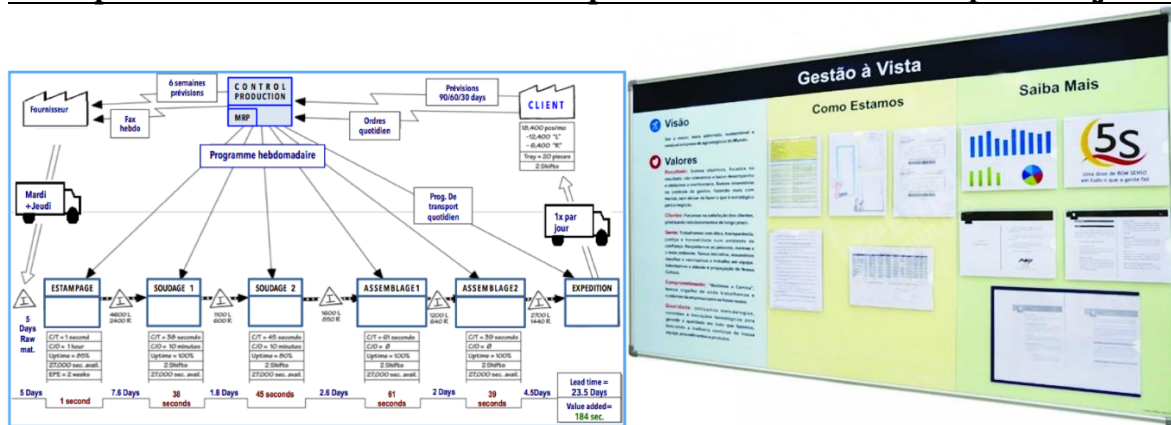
Fournisseur

6 semaines prévisions

Fax hebdo

CONTROL PRODUCTION

MRP

Prévisions 90/60/30 days

Ordres quotidien

CLIENT

18,400 pcs/mo
-12,400 "L"
-6,400 "R"
Tray = 20 pieces
2 Shifts

Programme hebdomadaire

Mardi +Joudi

Prog. De transport quotidien

1x par jour

ESTAMPAGE

SOUDAGE 1

SOUDAGE 2

ASSEMBLAGE1

ASSEMBLAGE2

EXPEDITION

5 Days Raw mat.

4600 L
2400 R

1100 L
600 R

1600 L
850 R

1200 L
640 R

2700 L
1440 R

| C/T = 1 second |
|---|
| C/O = 1 hour |
| Uptime = 85% |
| 27,000 sec. avail. |
| EPE = 2 weeks |

| C/T = 38 seconds |
|---|
| C/O = 10 minutes |
| Uptime = 100% |
| 2 Shifts |
| 27,000 sec. avail. |

| C/T = 45 seconds |
|---|
| C/O = 10 minutes |
| Uptime = 80% |
| 2 Shifts |
| 27,000 sec. avail. |

| C/T = 61 seconds |
|---|
| C/O = Ø |
| Uptime = 100% |
| 2 Shifts |
| 27,000 sec. avail. |

| C/T = 39 seconds |
|---|
| C/O = Ø |
| Uptime = 100% |
| 2 Shifts |
| 27,000 sec. avail. |

5 Days | 1 second | 7.6 Days | 38 seconds | 1.8 Days | 45 seconds | 2.6 Days | 61 seconds | 2 Days | 39 seconds | 4.5Days

Lead time = 23.5 Days

Value added= 184 sec.

Gestão à Vista

Como Estamos

Saiba Mais

Visão

Valores

5S

Uma dose de BOM SENSO em tudo o que a gente faz